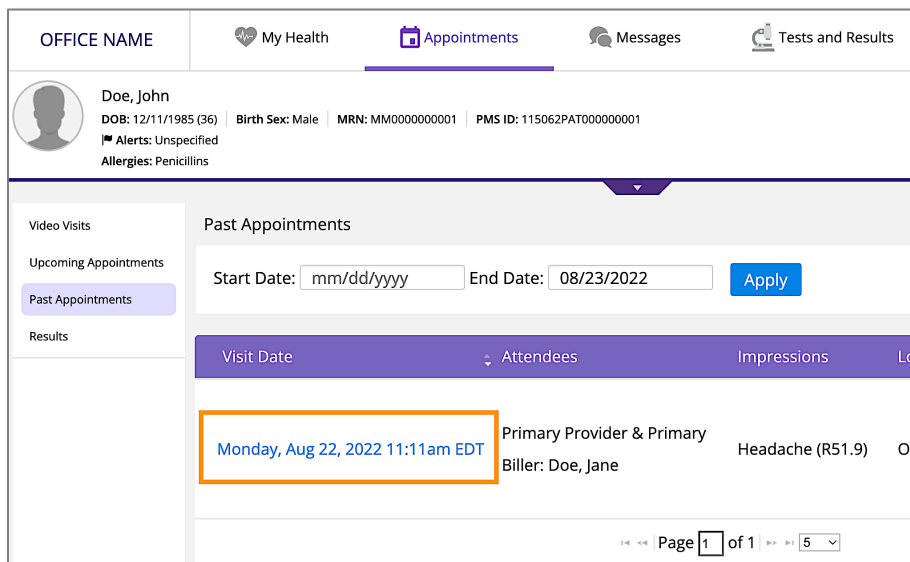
OFFICE NAME

My Health

Appointments

Messages

Tests and Results

Doe, John

DOB: 12/11/1985 (36) | Birth Sex: Male | MRN: MM0000000001 | PMS ID: 115062PAT000000001

Alerts: Unspecified

Allergies: Penicillins

Video Visits

Upcoming Appointments

Past Appointments

Results

Past Appointments

Start Date: mm/dd/yyyy End Date: 08/23/2022 Apply

| Visit Date | Attendees | Impressions | Lo |
|---|---|---|---|
| Monday, Aug 22, 2022 11:11am EDT | Primary Provider & Primary Biller: Doe, Jane | Headache (R51.9) | O |

Page 1 of 1 5